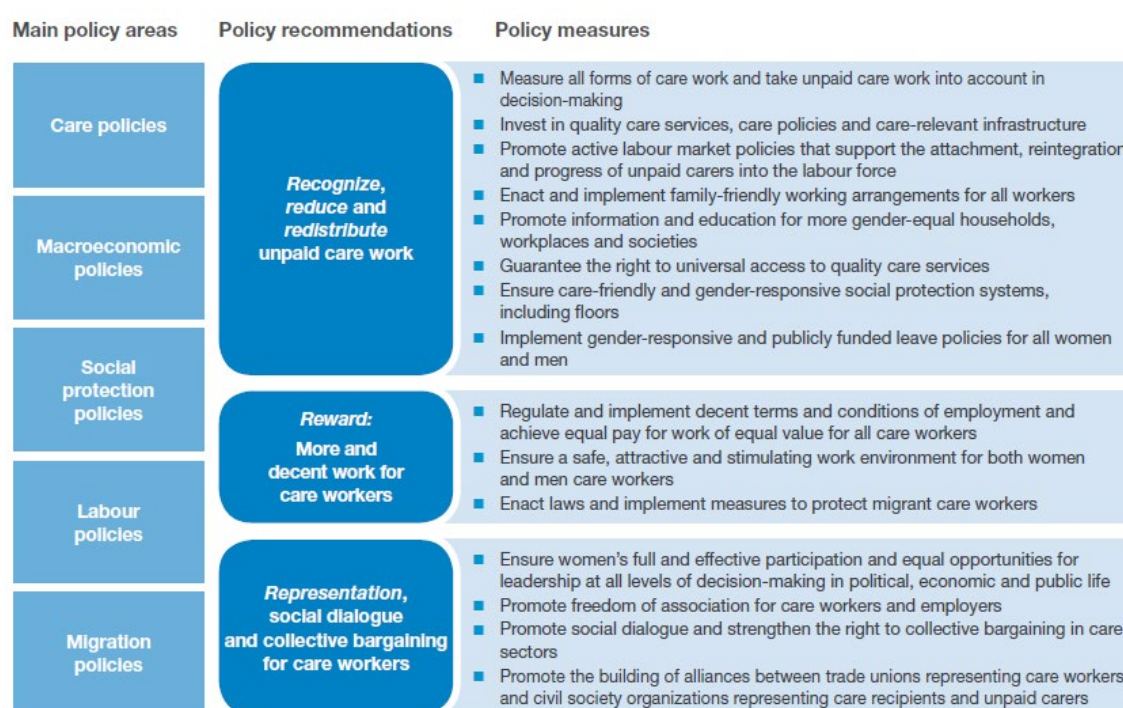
Main policy areas

Care policies

Macroeconomic policies

Social protection policies

Labour policies

Migration policies

Policy recommendations

*Recognize*, *reduce* and *redistribute* unpaid care work

*Reward:* More and decent work for care workers

*Representation*, social dialogue and collective bargaining for care workers

Policy measures

■ Measure all forms of care work and take unpaid care work into account in decision-making
■ Invest in quality care services, care policies and care-relevant infrastructure
■ Promote active labour market policies that support the attachment, reintegration and progress of unpaid carers into the labour force
■ Enact and implement family-friendly working arrangements for all workers
■ Promote information and education for more gender-equal households, workplaces and societies
■ Guarantee the right to universal access to quality care services
■ Ensure care-friendly and gender-responsive social protection systems, including floors
■ Implement gender-responsive and publicly funded leave policies for all women and men

■ Regulate and implement decent terms and conditions of employment and achieve equal pay for work of equal value for all care workers
■ Ensure a safe, attractive and stimulating work environment for both women and men care workers
■ Enact laws and implement measures to protect migrant care workers

■ Ensure women's full and effective participation and equal opportunities for leadership at all levels of decision-making in political, economic and public life
■ Promote freedom of association for care workers and employers
■ Promote social dialogue and strengthen the right to collective bargaining in care sectors
■ Promote the building of alliances between trade unions representing care workers and civil society organizations representing care recipients and unpaid carers